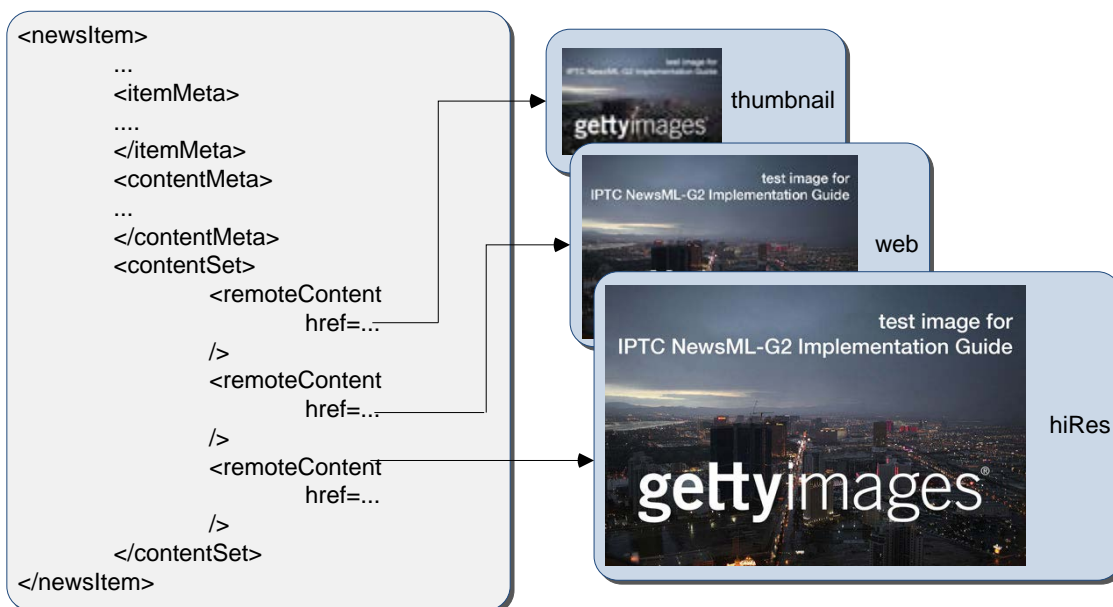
<newsItem>
...
<itemMeta>
....
</itemMeta>
<contentMeta>
...
</contentMeta>
<contentSet>
<remoteContent
href=...
/>
<remoteContent
href=...
/>
<remoteContent
href=...
/>
</contentSet>
</newsItem>

test image for
IPTC NewsML-G2 Implementation Guide
gettyimages
thumbnail

test image for
IPTC NewsML-G2 Implementation Guide
web

test image for
IPTC NewsML-G2 Implementation Guide
gettyimages®
hiRes